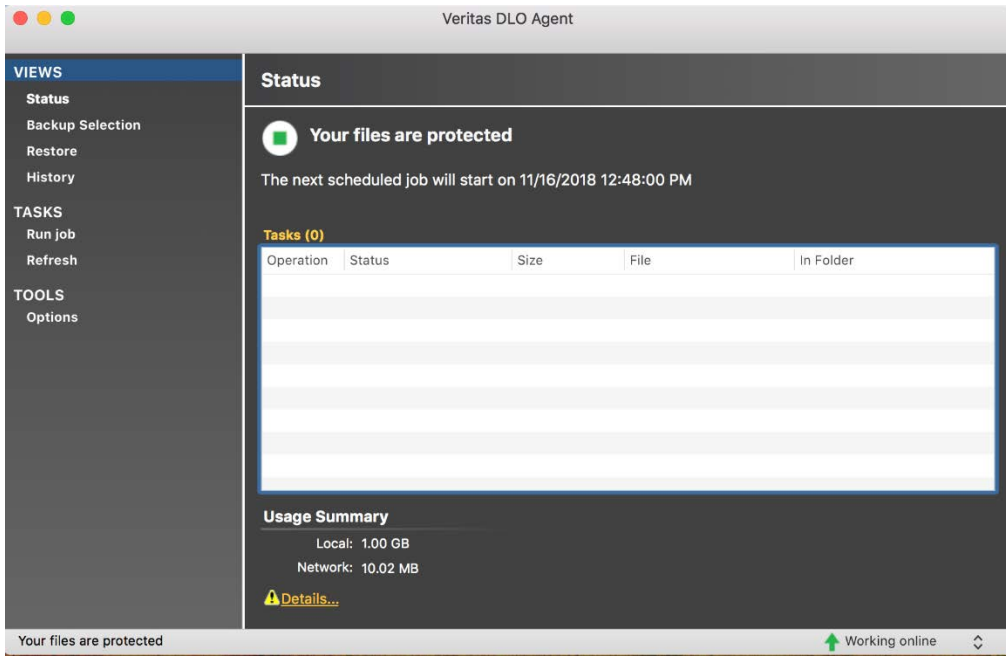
Veritas DLO Agent

VIEWS
Status
Backup Selection
Restore
History

TASKS
Run job
Refresh

TOOLS
Options

Status

Your files are protected

The next scheduled job will start on 11/16/2018 12:48:00 PM

Tasks (0)

| Operation | Status | Size | File | In Folder |
|---|---|---|---|---|

Usage Summary
Local: 1.00 GB
Network: 10.02 MB

Details...

Your files are protected

Working online